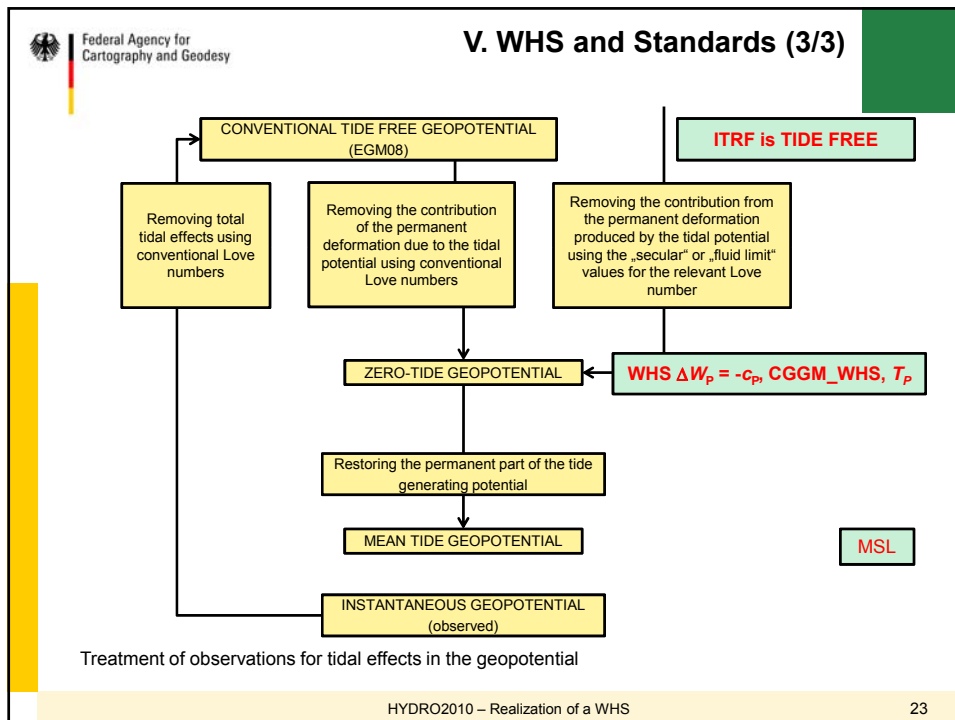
Federal Agency for Cartography and Geodesy

V. WHS and Standards (3/3)

CONVENTIONAL TIDE FREE GEOPOTENTIAL (EGM08)

ITRF is TIDE FREE

Removing total tidal effects using conventional Love numbers

Removing the contribution of the permanent deformation due to the tidal potential using conventional Love numbers

Removing the contribution from the permanent deformation produced by the tidal potential using the „secular" or „fluid limit" values for the relevant Love number

ZERO-TIDE GEOPOTENTIAL

WHS $\Delta W_P = -c_P$, CGGM_WHS, $T_P$

Restoring the permanent part of the tide generating potential

MEAN TIDE GEOPOTENTIAL

MSL

INSTANTANEOUS GEOPOTENTIAL (observed)

Treatment of observations for tidal effects in the geopotential

HYDRO2010 – Realization of a WHS

23